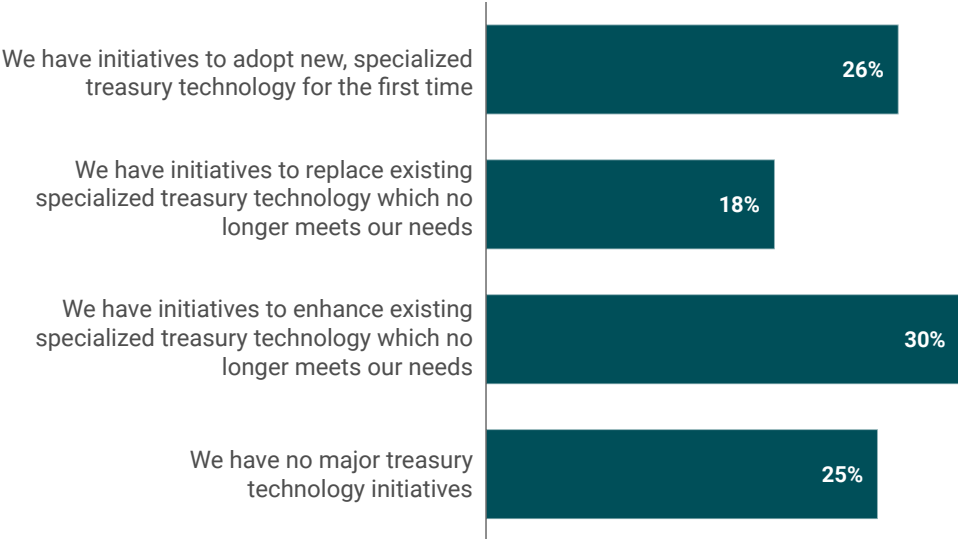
We have initiatives to adopt new, specialized treasury technology for the first time
26%

We have initiatives to replace existing specialized treasury technology which no longer meets our needs
18%

We have initiatives to enhance existing specialized treasury technology which no longer meets our needs
30%

We have no major treasury technology initiatives
25%